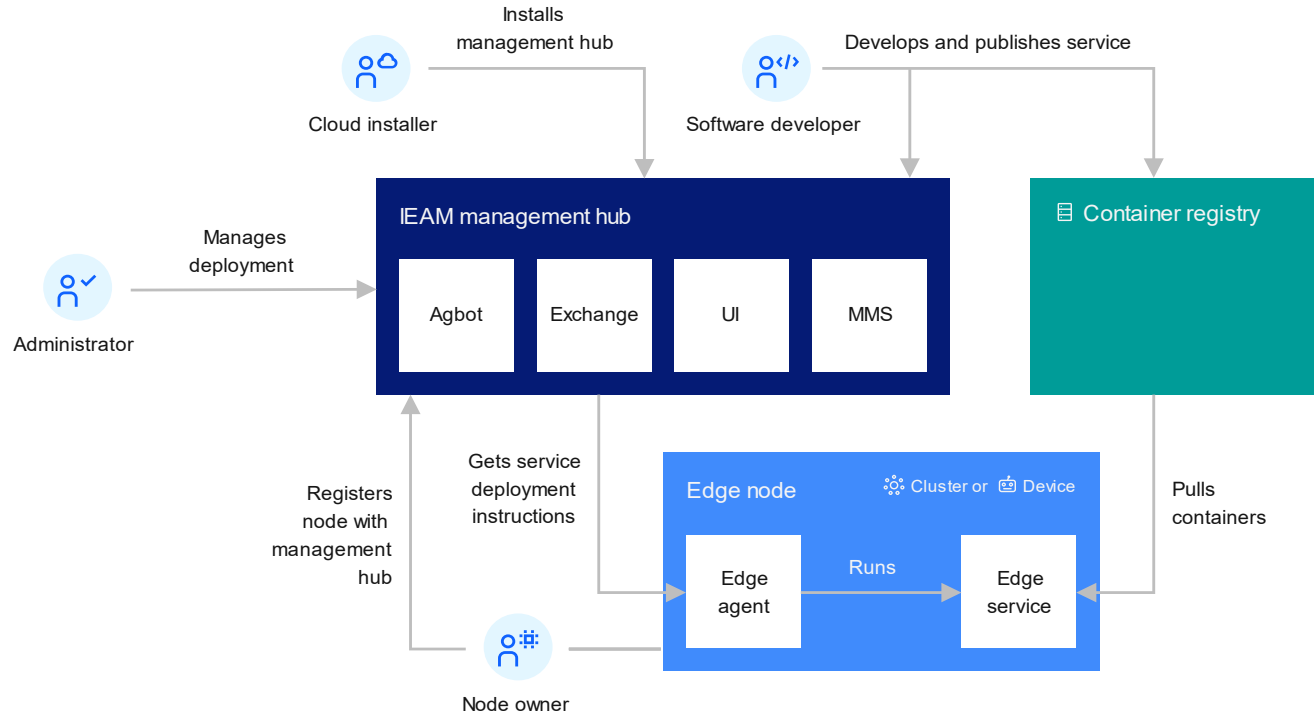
Installs management hub

Cloud installer

Develops and publishes service

Software developer

IEAM management hub

Agbot

Exchange

UI

MMS

Container registry

Manages deployment

Administrator

Gets service deployment instructions

Registers node with management hub

Edge node

Cluster or

Device

Edge agent

Runs

Edge service

Pulls containers

Node owner